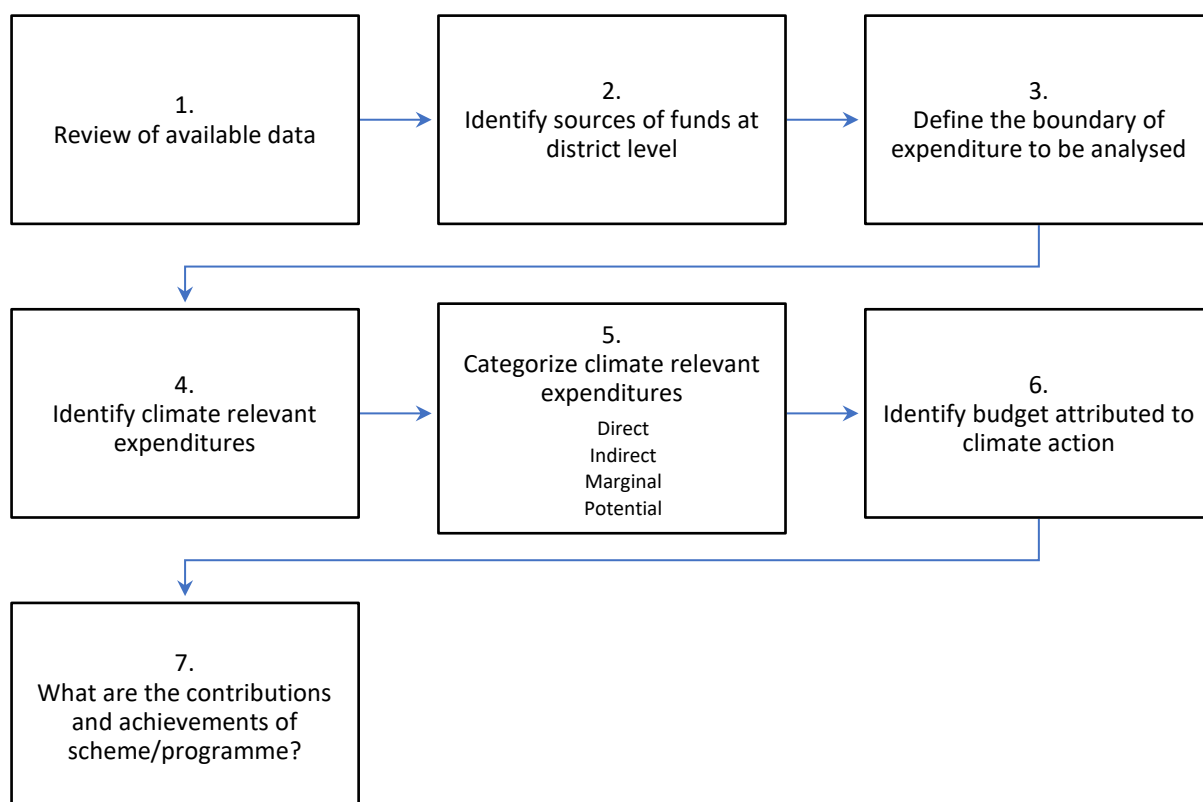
1.
Review of available data

2.
Identify sources of funds at district level

3.
Define the boundary of expenditure to be analysed

4.
Identify climate relevant expenditures

5.
Categorize climate relevant expenditures
Direct
Indirect
Marginal
Potential

6.
Identify budget attributed to climate action

7.
What are the contributions and achievements of scheme/programme?